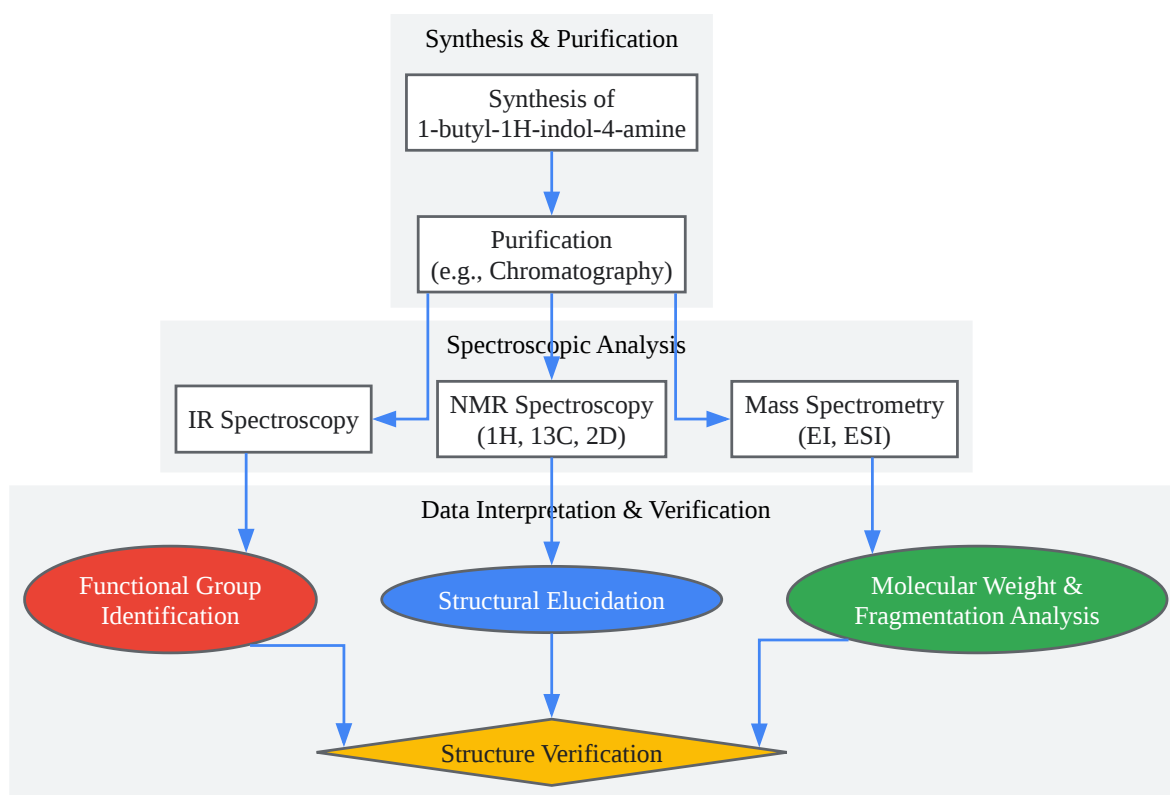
Synthesis & Purification

Synthesis of 1-butyl-1H-indol-4-amine

Purification (e.g., Chromatography)

Spectroscopic Analysis

IR Spectroscopy

NMR Spectroscopy (1H, 13C, 2D)

Mass Spectrometry (EI, ESI)

Data Interpretation & Verification

Functional Group Identification

Structural Elucidation

Molecular Weight & Fragmentation Analysis

Structure Verification